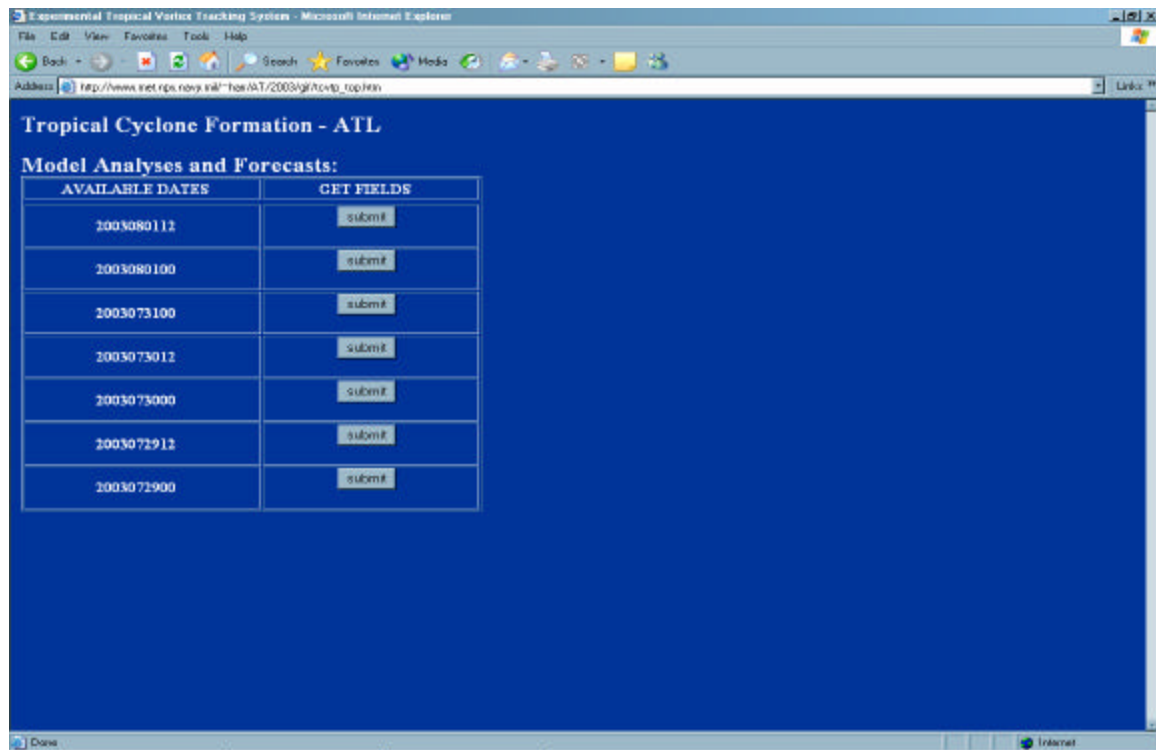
Experimental Tropical Vortex Tracking System - Microsoft Internet Explorer

File Edit View Favorites Tools Help

Back Search Favorites Media

Address http://www.met.nps.navy.mil/~hsiao/AT/2003/gif/tcvtp_top.htm

Links

Tropical Cyclone Formation - ATL

Model Analyses and Forecasts:

| AVAILABLE DATES | GET FIELDS |
|---|---|
| 2003080112 | submit |
| 2003080100 | submit |
| 2003073100 | submit |
| 2003073012 | submit |
| 2003073000 | submit |
| 2003072912 | submit |
| 2003072900 | submit |

Done

Internet